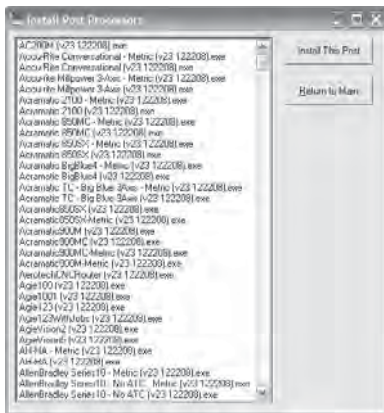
Install Post Processors

AC200M (v23 122208).exe
AccuRite Conversational - Metric (v23 122208).exe
AccuRite Conversational (v23 122208).exe
Accurite Millpower 3-Axis - Metric (v23 122208).exe
Accurite Millpower 3-Axis (v23 122208).exe
Acramatic 2100 - Metric (v23 122208).exe
Acramatic 2100 (v23 122208).exe
Acramatic 850MC - Metric (v23 122208).exe
Acramatic 850MC (v23 122208).exe
Acramatic 850SX - Metric (v23 122208).exe
Acramatic 850SX (v23 122208).exe
Acramatic BigBlue4 - Metric (v23 122208).exe
Acramatic BigBlue4 (v23 122208).exe
Acramatic TC - Big Blue 3Axis - Metric (v23 122208).exe
Acramatic TC - Big Blue 3Axis (v23 122208).exe
Acramatic850SX (v23 122208).exe
Acramatic850SX-Metric (v23 122208).exe
Acramatic900M (v23 122208).exe
Acramatic900MC (v23 122208).exe
Acramatic900MC-Metric (v23 122208).exe
Acramatic900M-Metric (v23 122208).exe
AerotechCNCRouter (v23 122208).exe
Agie100 (v23 122208).exe
Agie1001 (v23 122208).exe
Agie123 (v23 122208).exe
Agie123WithJobs (v23 122208).exe
AgieVision2 (v23 122208).exe
AgieVision5 (v23 122208).exe
AHNA - Metric (v23 122208).exe
AHNA (v23 122208).exe
AllenBradley Series10 - Metric (v23 122208).exe
AllenBradley Series10 - No ATC - Metric (v23 122208).exe
AllenBradley Series10 - No ATC (v23 122208).exe

Install This Post
Return to Main